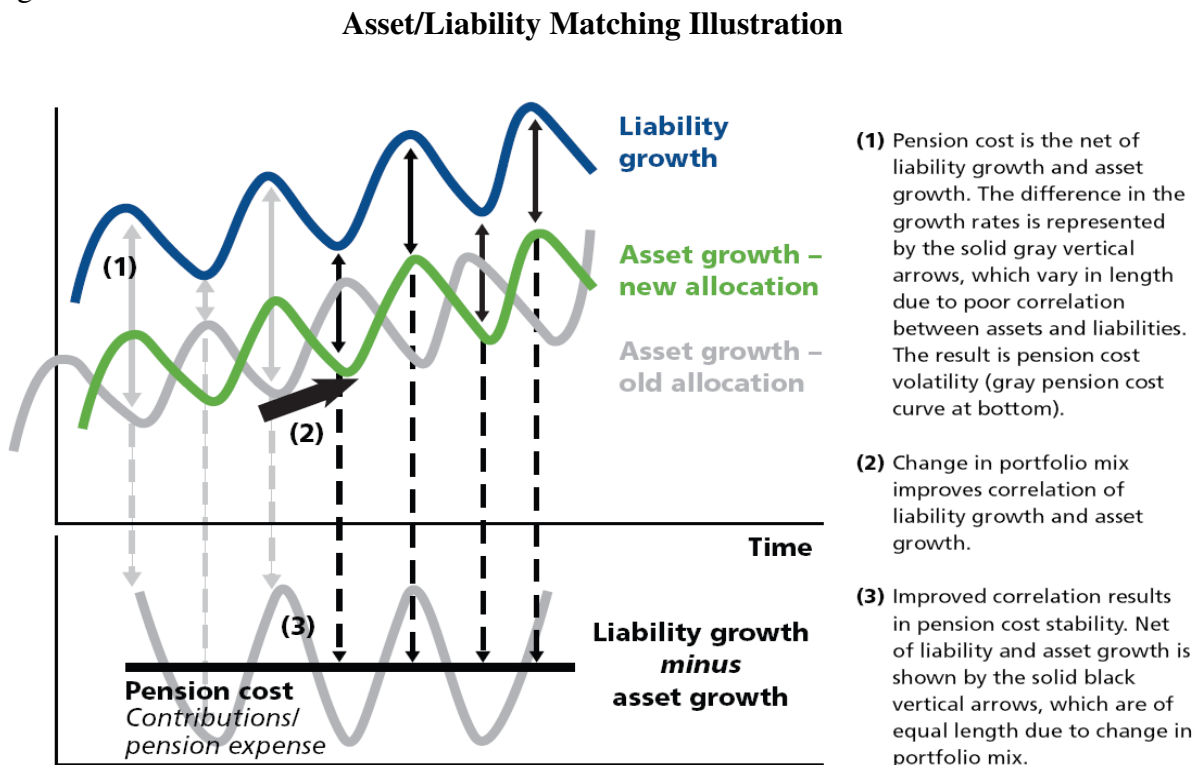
Asset/Liability Matching Illustration

Liability growth

(1)

Asset growth – new allocation

Asset growth – old allocation

(2)

Time

(3)

Liability growth *minus* asset growth

**Pension cost**
*Contributions/ pension expense*

**(1)** Pension cost is the net of liability growth and asset growth. The difference in the growth rates is represented by the solid gray vertical arrows, which vary in length due to poor correlation between assets and liabilities. The result is pension cost volatility (gray pension cost curve at bottom).

**(2)** Change in portfolio mix improves correlation of liability growth and asset growth.

**(3)** Improved correlation results in pension cost stability. Net of liability and asset growth is shown by the solid black vertical arrows, which are of equal length due to change in portfolio mix.